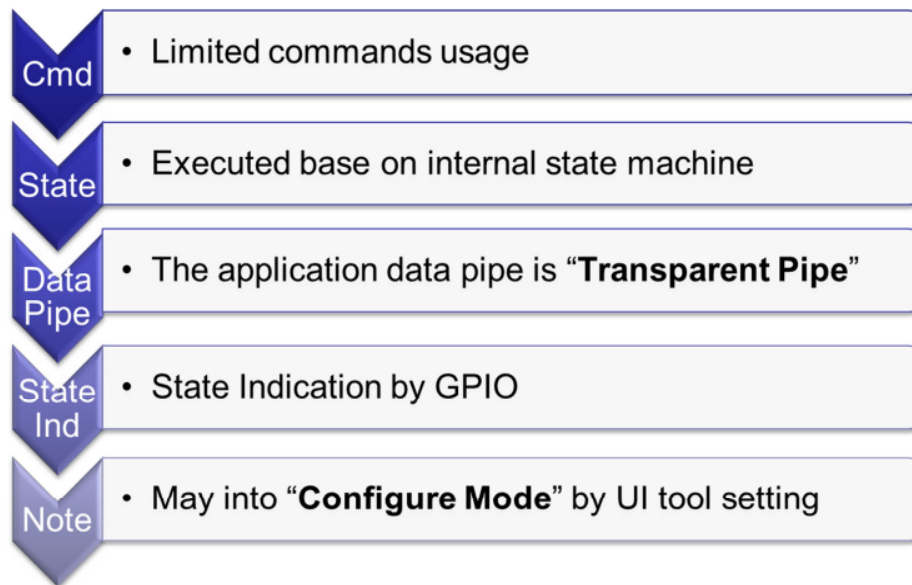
Cmd
• Limited commands usage

State
• Executed base on internal state machine

Data Pipe
• The application data pipe is "**Transparent Pipe**"

State Ind
• State Indication by GPIO

Note
• May into "**Configure Mode**" by UI tool setting